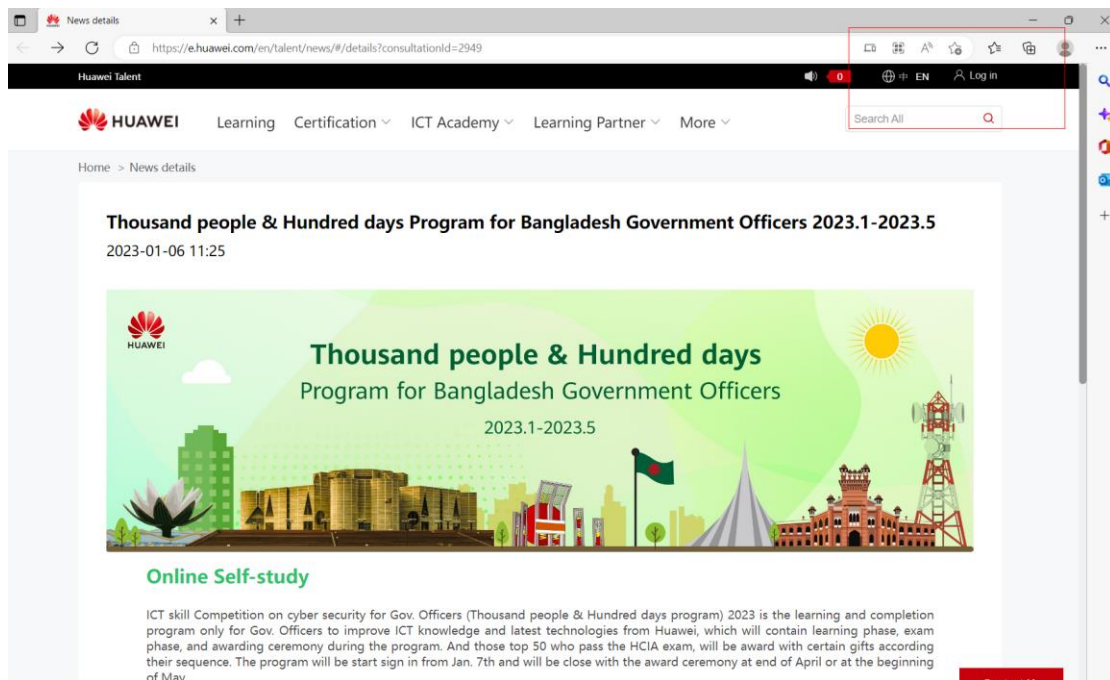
News details

https://e.huawei.com/en/talent/news/#/details?consultationId=2949

Huawei Talent

0

中 EN

Log in

HUAWEI

Learning Certification ICT Academy Learning Partner More

Search All

Home > News details

Thousand people & Hundred days Program for Bangladesh Government Officers 2023.1-2023.5

2023-01-06 11:25

HUAWEI

Thousand people & Hundred days

Program for Bangladesh Government Officers

2023.1-2023.5

Online Self-study

ICT skill Competition on cyber security for Gov. Officers (Thousand people & Hundred days program) 2023 is the learning and completion program only for Gov. Officers to improve ICT knowledge and latest technologies from Huawei, which will contain learning phase, exam phase, and awarding ceremony during the program. And those top 50 who pass the HCIA exam, will be award with certain gifts according their sequence. The program will be start sign in from Jan. 7th and will be close with the award ceremony at end of April or at the beginning of May